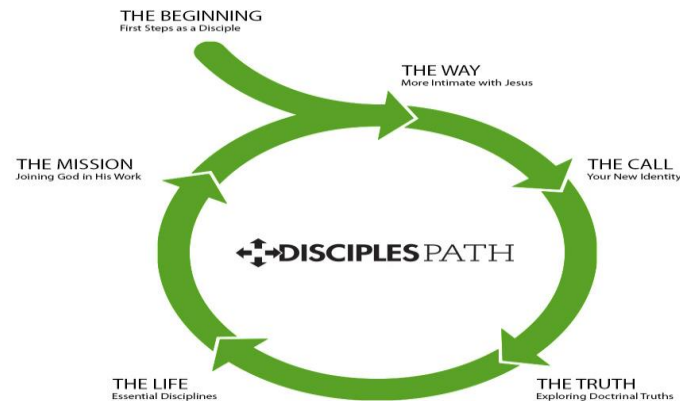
THE BEGINNING
First Steps as a Disciple

THE WAY
More Intimate with Jesus

THE MISSION
Joining God in His Work

THE CALL
Your New Identity

DISCIPLES PATH

THE LIFE
Essential Disciplines

THE TRUTH
Exploring Doctrinal Truths